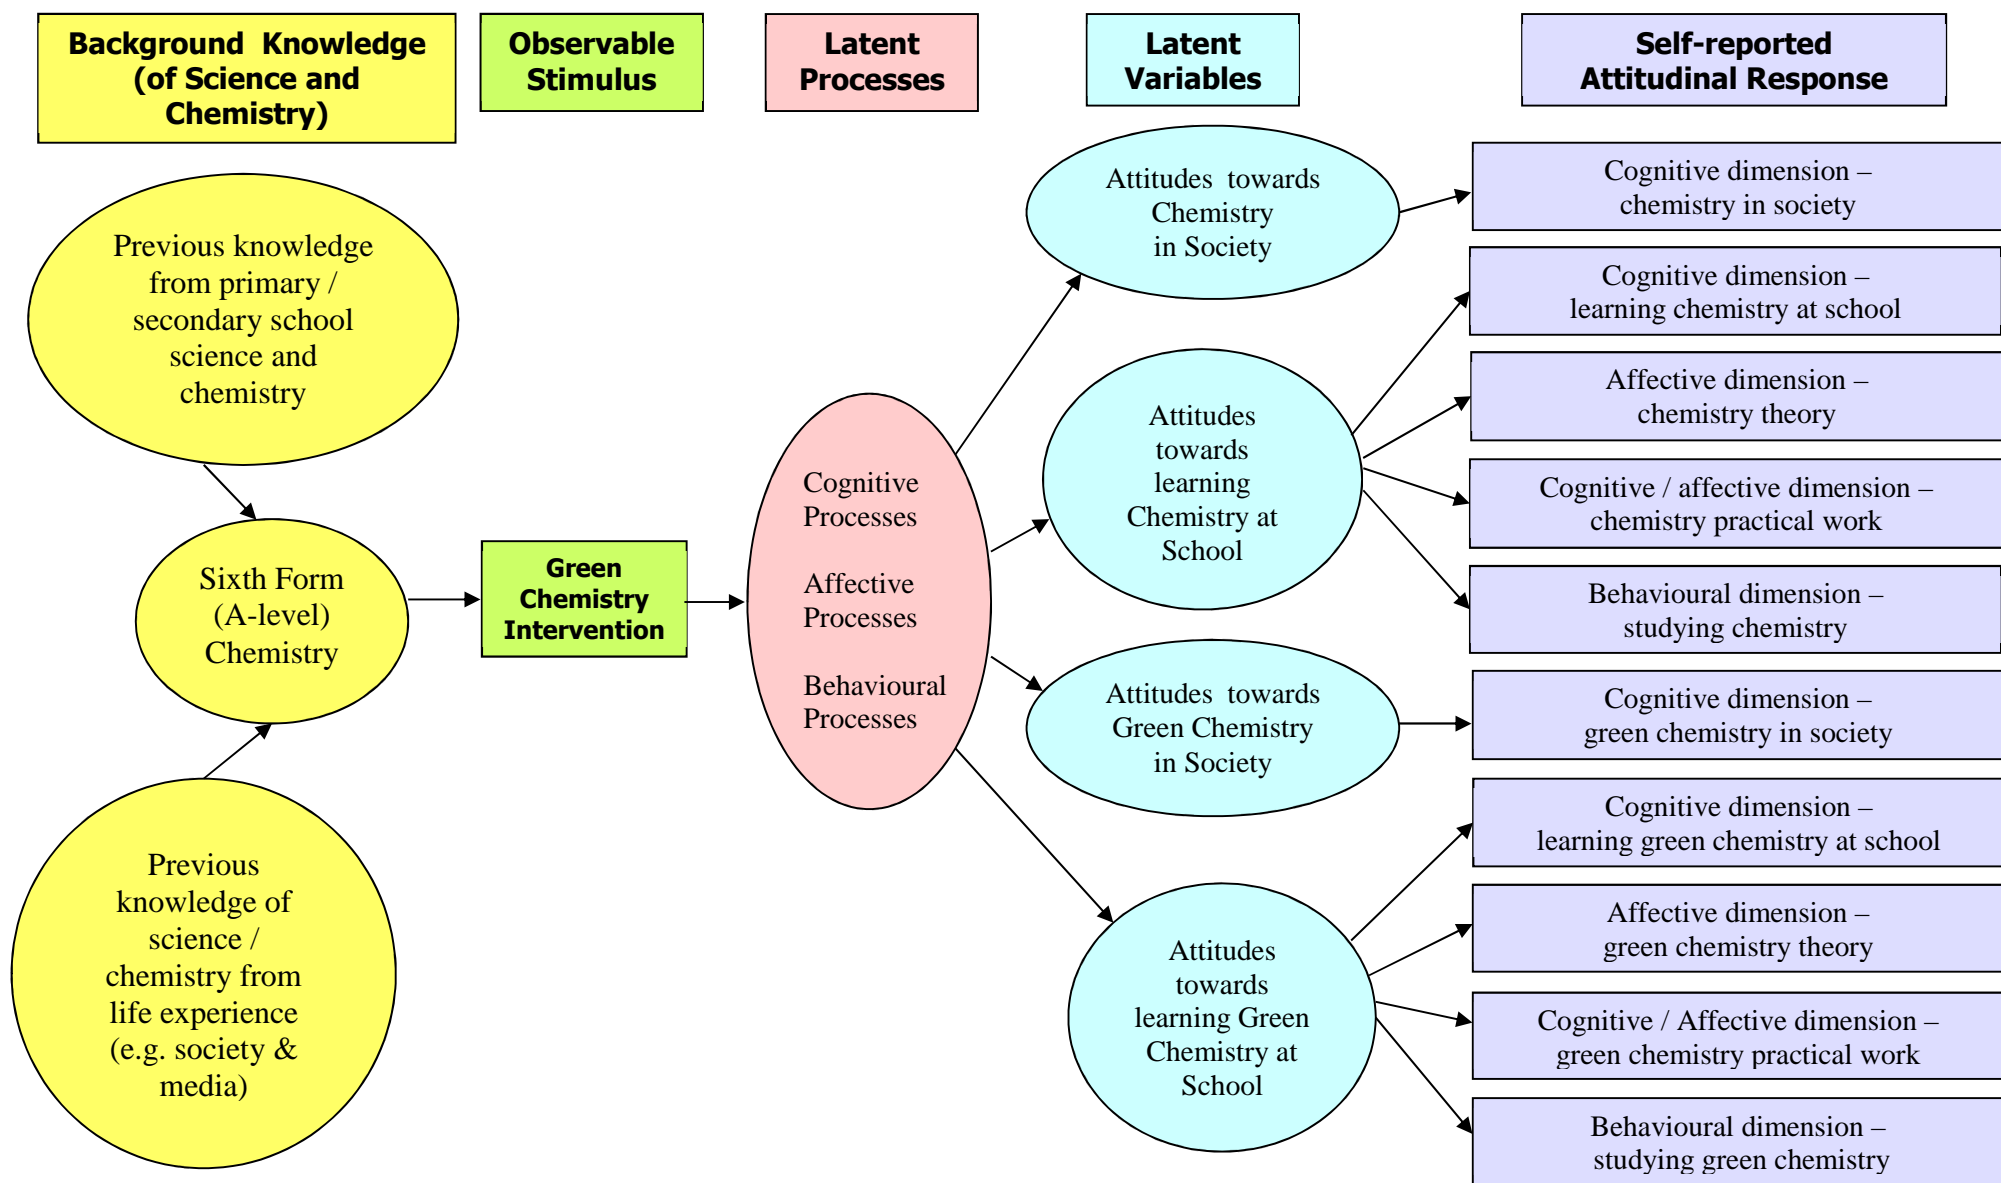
Background Knowledge (of Science and Chemistry)

Observable Stimulus

Latent Processes

Latent Variables

Self-reported Attitudinal Response

Previous knowledge from primary / secondary school science and chemistry

Sixth Form (A-level) Chemistry

Previous knowledge of science / chemistry from life experience (e.g. society & media)

Green Chemistry Intervention

Cognitive Processes

Affective Processes

Behavioural Processes

Attitudes towards Chemistry in Society

Attitudes towards learning Chemistry at School

Attitudes towards Green Chemistry in Society

Attitudes towards learning Green Chemistry at School

Cognitive dimension – chemistry in society

Cognitive dimension – learning chemistry at school

Affective dimension – chemistry theory

Cognitive / affective dimension – chemistry practical work

Behavioural dimension – studying chemistry

Cognitive dimension – green chemistry in society

Cognitive dimension – learning green chemistry at school

Affective dimension – green chemistry theory

Cognitive / Affective dimension – green chemistry practical work

Behavioural dimension – studying green chemistry